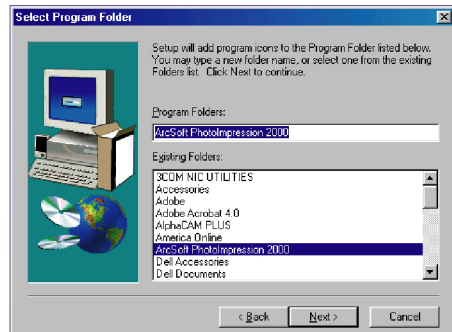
Select Program Folder

Setup will add program icons to the Program Folder listed below. You may type a new folder name, or select one from the existing Folders list. Click Next to continue.

Program Folders:

ArcSoft PhotoImpression 2000

Existing Folders:

3COM NIC UTILITIES
Accessories
Adobe
Adobe Acrobat 4.0
AlphaCAM PLUS
America Online
ArcSoft PhotoImpression 2000
Dell Accessories
Dell Documents

< Back
Next >
Cancel